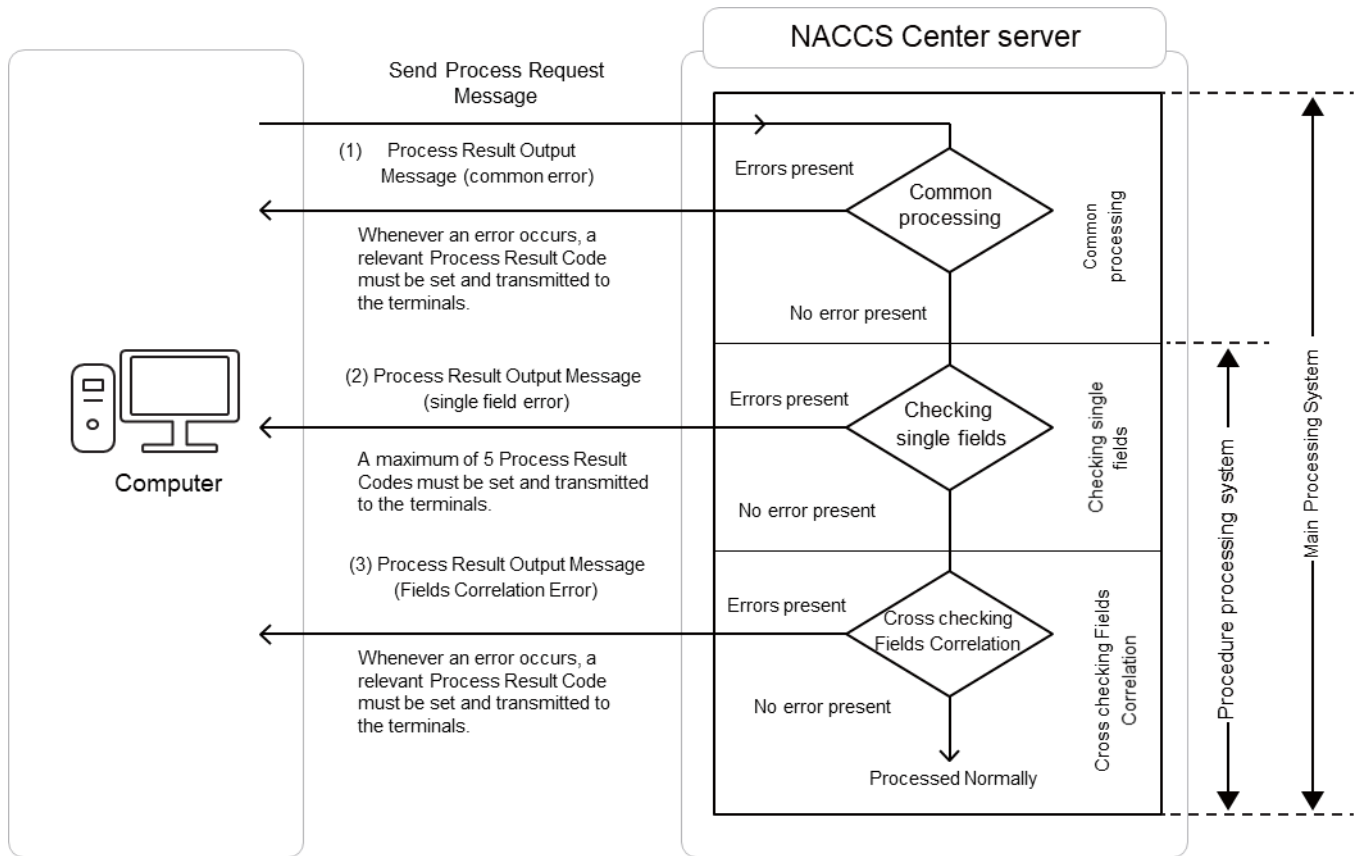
NACCS Center server

Send Process Request Message

(1) Process Result Output Message (common error)

Errors present

Common processing

Common processing

Whenever an error occurs, a relevant Process Result Code must be set and transmitted to the terminals.

No error present

(2) Process Result Output Message (single field error)

Errors present

Checking single fields

Checking single fields

Computer

A maximum of 5 Process Result Codes must be set and transmitted to the terminals.

No error present

(3) Process Result Output Message (Fields Correlation Error)

Errors present

Cross checking Fields Correlation

Cross checking Fields Correlation

Whenever an error occurs, a relevant Process Result Code must be set and transmitted to the terminals.

No error present

Processed Normally

Procedure processing system

Main Processing System